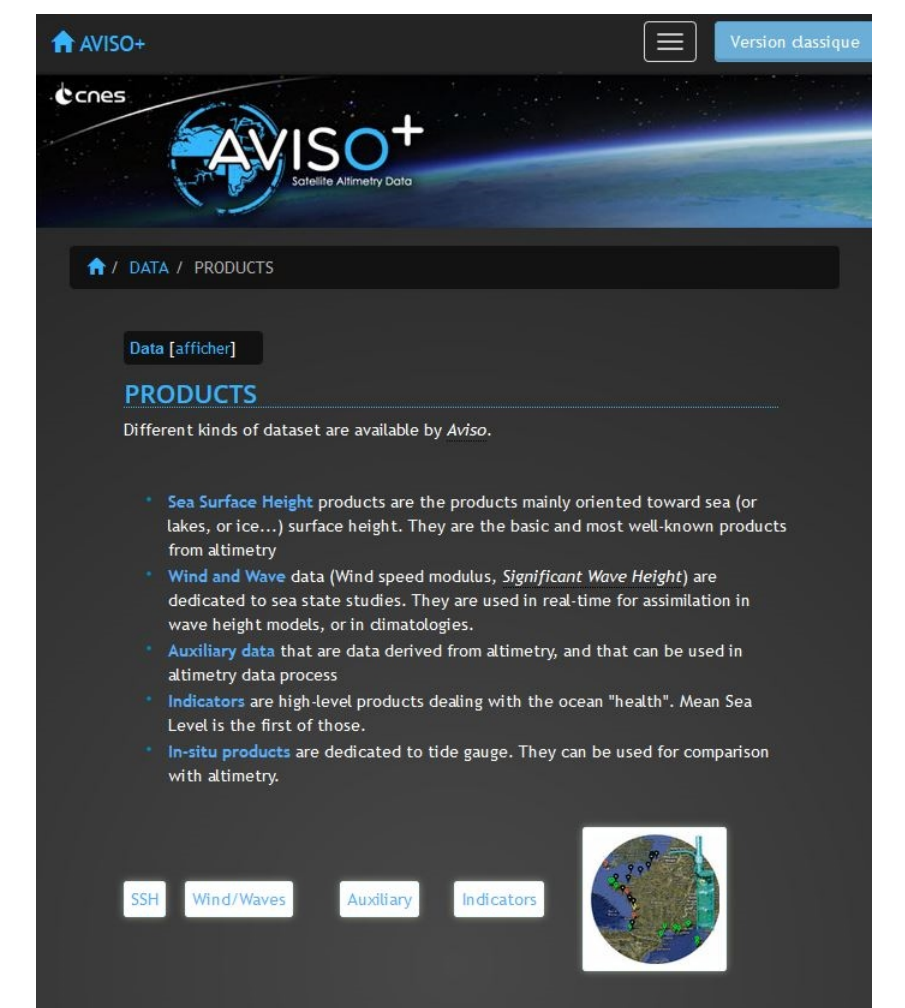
AVISO+

Version classique

cnes

AVISO+
Satellite Altimetry Data

/ DATA / PRODUCTS

Data [afficher]

PRODUCTS

Different kinds of dataset are available by Aviso.

- Sea Surface Height products are the products mainly oriented toward sea (or lakes, or ice...) surface height. They are the basic and most well-known products from altimetry
- Wind and Wave data (Wind speed modulus, Significant Wave Height) are dedicated to sea state studies. They are used in real-time for assimilation in wave height models, or in climatologies.
- Auxiliary data that are data derived from altimetry, and that can be used in altimetry data process
- Indicators are high-level products dealing with the ocean "health". Mean Sea Level is the first of those.
- In-situ products are dedicated to tide gauge. They can be used for comparison with altimetry.

SSH Wind/Waves Auxiliary Indicators